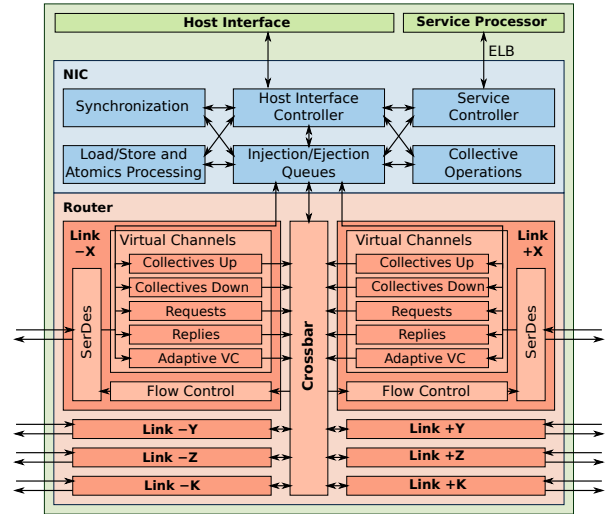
Host Interface

Service Processor

ELB

NIC

Synchronization

Host Interface Controller

Service Controller

Load/Store and Atomics Processing

Injection/Ejection Queues

Collective Operations

Router

Link −X

Virtual Channels

Collectives Up

Collectives Down

Requests

Replies

Adaptive VC

SerDes

Flow Control

Crossbar

Virtual Channels

Collectives Up

Collectives Down

Requests

Replies

Adaptive VC

Link +X

SerDes

Flow Control

Link −Y

Link +Y

Link −Z

Link +Z

Link −K

Link +K